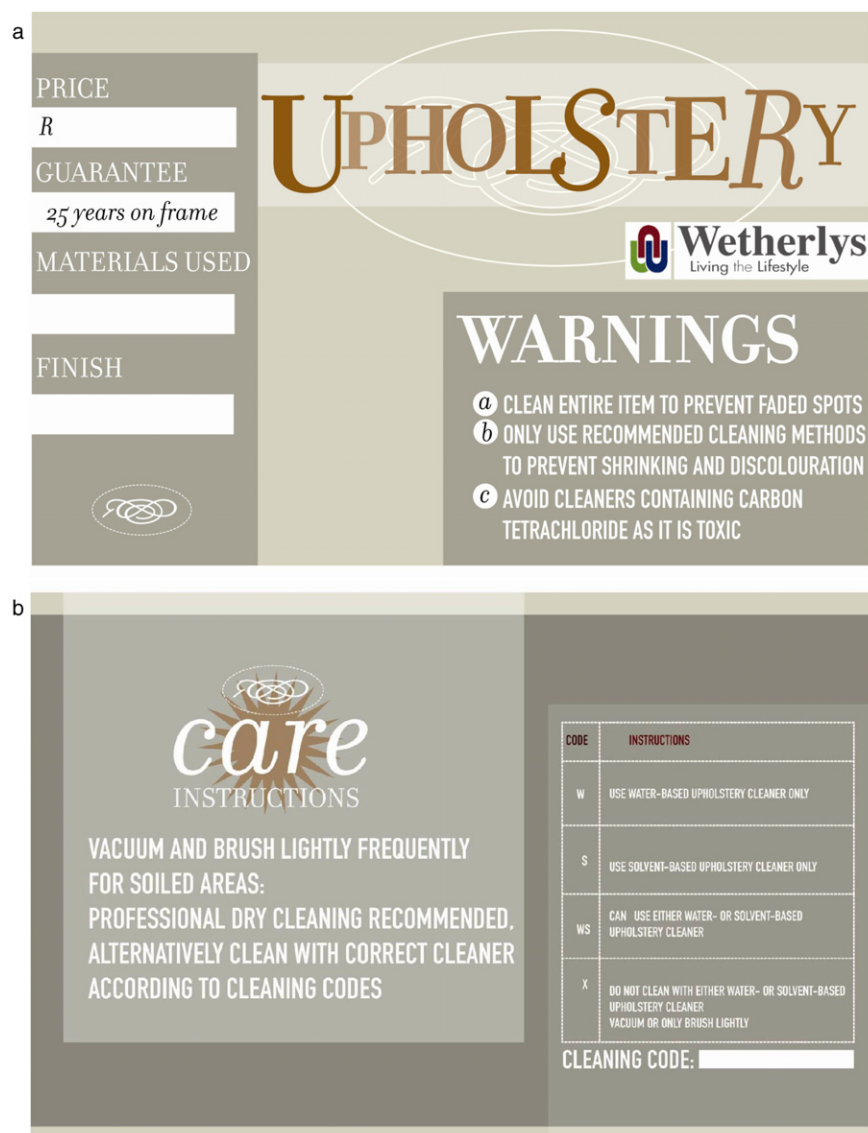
a

PRICE

R

GUARANTEE

25 years on frame

MATERIALS USED

FINISH

UPHOLSTERY

Wetherlys
Living the Lifestyle

WARNINGS

a CLEAN ENTIRE ITEM TO PREVENT FADED SPOTS

b ONLY USE RECOMMENDED CLEANING METHODS TO PREVENT SHRINKING AND DISCOLOURATION

c AVOID CLEANERS CONTAINING CARBON TETRACHLORIDE AS IT IS TOXIC

b

care
INSTRUCTIONS

VACUUM AND BRUSH LIGHTLY FREQUENTLY
FOR SOILED AREAS:
PROFESSIONAL DRY CLEANING RECOMMENDED, ALTERNATIVELY CLEAN WITH CORRECT CLEANER ACCORDING TO CLEANING CODES

| CODE | INSTRUCTIONS |
|---|---|
| W | USE WATER-BASED UPHOLSTERY CLEANER ONLY |
| S | USE SOLVENT-BASED UPHOLSTERY CLEANER ONLY |
| WS | CAN USE EITHER WATER- OR SOLVENT-BASED UPHOLSTERY CLEANER |
| X | DO NOT CLEAN WITH EITHER WATER- OR SOLVENT-BASED UPHOLSTERY CLEANER VACUUM OR ONLY BRUSH LIGHTLY |

CLEANING CODE: